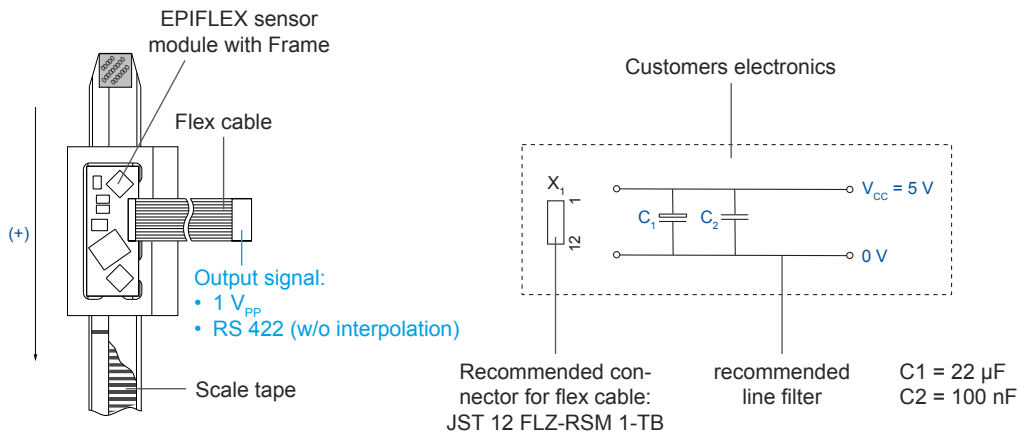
EPIFLEX sensor module with Frame

Flex cable

(+)

Output signal:
• 1 $V_{PP}$
• RS 422 (w/o interpolation)

Scale tape

Customers electronics

$X_1$

1

12

$C_1$

$C_2$

$V_{CC}$ = 5 V

0 V

Recommended connector for flex cable: JST 12 FLZ-RSM 1-TB

recommended line filter

C1 = 22 µF
C2 = 100 nF